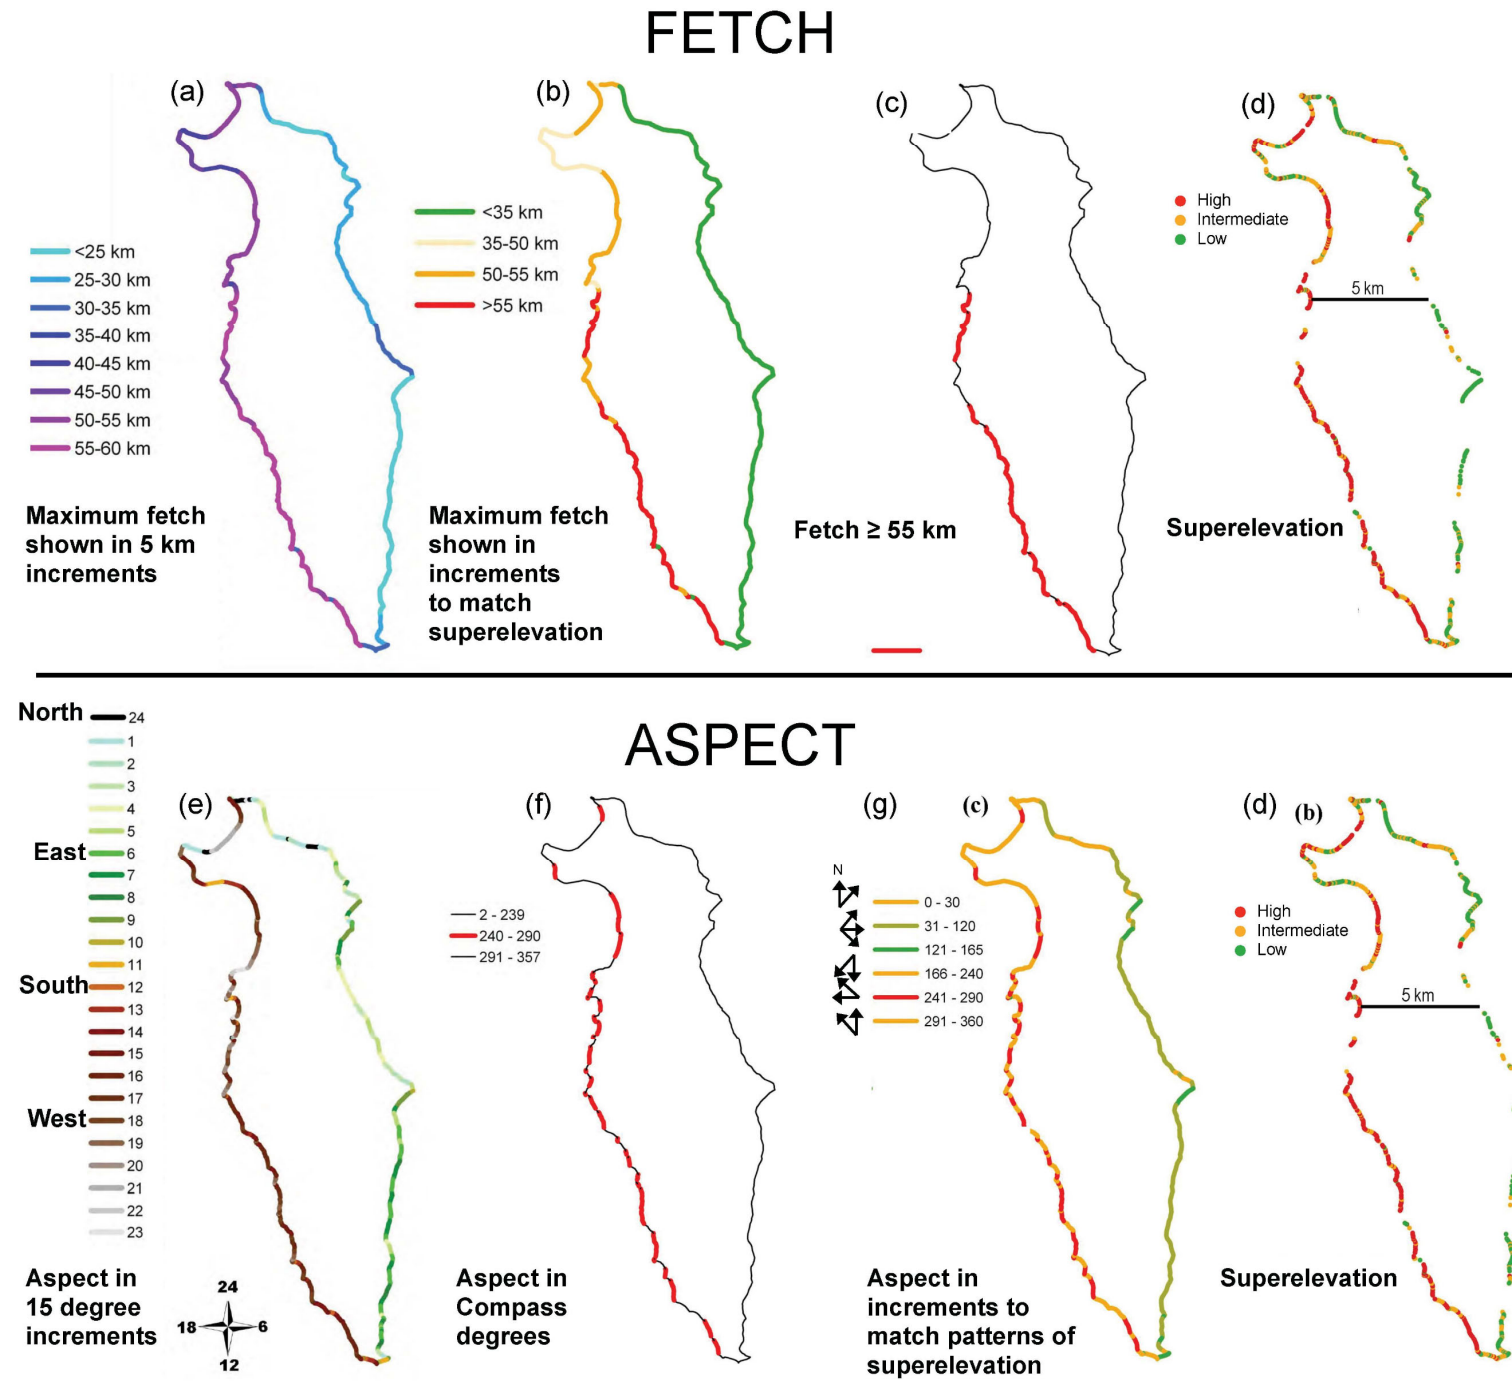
FETCH

(a)

<25 km
25-30 km
30-35 km
35-40 km
40-45 km
45-50 km
50-55 km
55-60 km

Maximum fetch shown in 5 km increments

(b)

<35 km
35-50 km
50-55 km
>55 km

Maximum fetch shown in increments to match superelevation

(c)

Fetch ≥ 55 km

(d)

High
Intermediate
Low

5 km

Superelevation

ASPECT

North 24
1
2
3
4
5
East 6
7
8
9
10
11
South 12
13
14
15
16
17
West 18
19
20
21
22
23

(e)

Aspect in 15 degree increments

24
18
6
12

(f)

2 - 239
240 - 290
291 - 357

Aspect in Compass degrees

(g) (c)

N

0 - 30
31 - 120
121 - 165
166 - 240
241 - 290
291 - 360

Aspect in increments to match patterns of superelevation

(d) (b)

High
Intermediate
Low

5 km

Superelevation